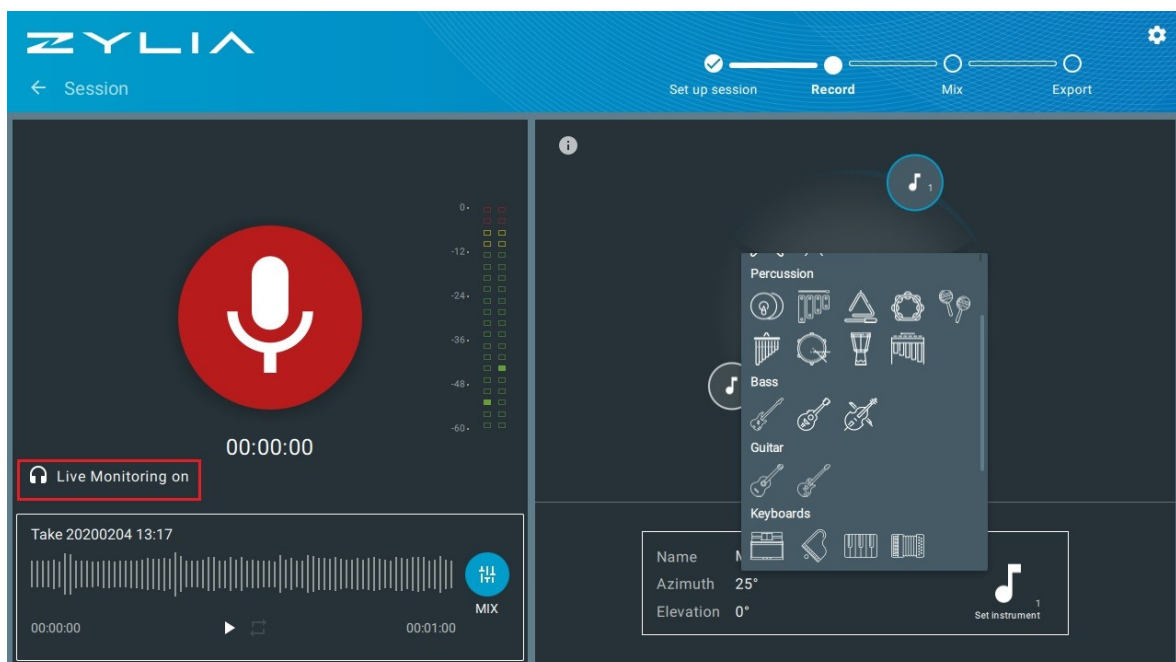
ZYLIA

← Session

Set up session
Record
Mix
Export

0-
-12-
-24-
-36-
-48-
-60-

00:00:00

Live Monitoring on

Take 20200204 13:17

MIX

00:00:00
00:01:00

1

Percussion

Bass

Guitar

Keyboards

Name M
Azimuth 25°
Elevation 0°

1
Set instrument